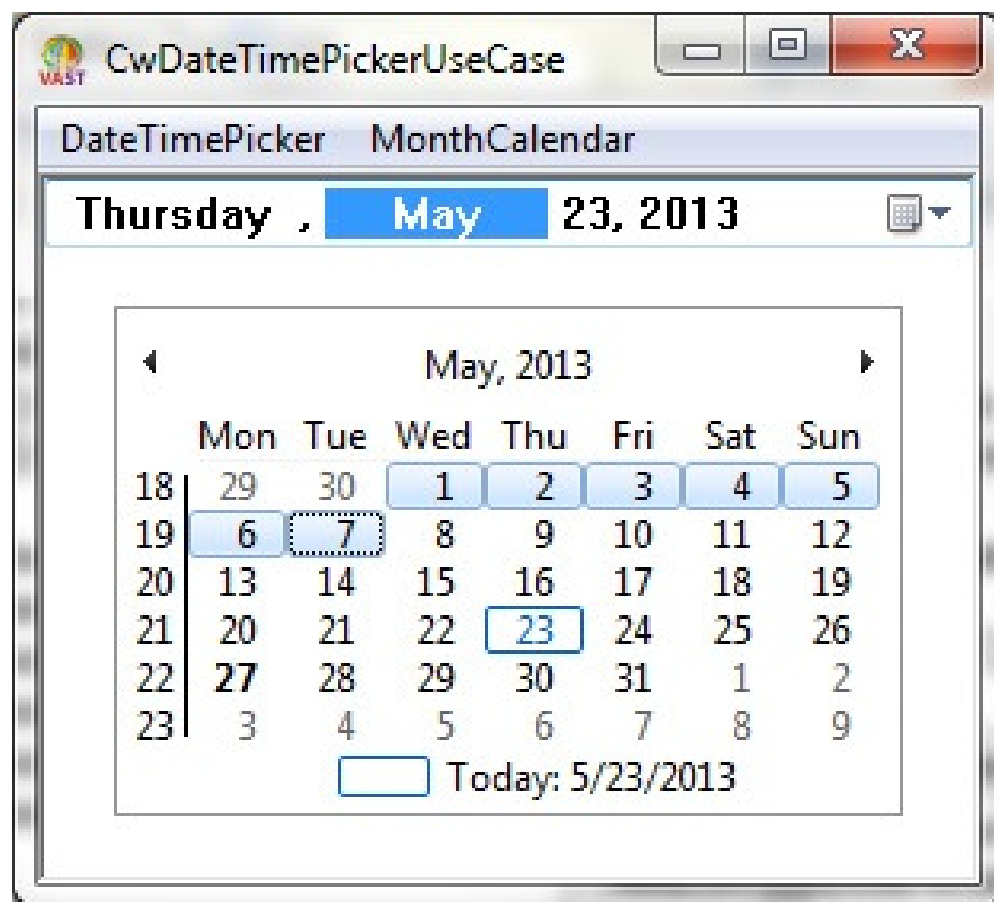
VAST CwDateTimePickerUseCase

DateTimePicker MonthCalendar

Thursday , May 23, 2013

May, 2013

| | Mon | Tue | Wed | Thu | Fri | Sat | Sun |
|---|---|---|---|---|---|---|---|
| 18 | 29 | 30 | 1 | 2 | 3 | 4 | 5 |
| 19 | 6 | 7 | 8 | 9 | 10 | 11 | 12 |
| 20 | 13 | 14 | 15 | 16 | 17 | 18 | 19 |
| 21 | 20 | 21 | 22 | 23 | 24 | 25 | 26 |
| 22 | 27 | 28 | 29 | 30 | 31 | 1 | 2 |
| 23 | 3 | 4 | 5 | 6 | 7 | 8 | 9 |

Today: 5/23/2013